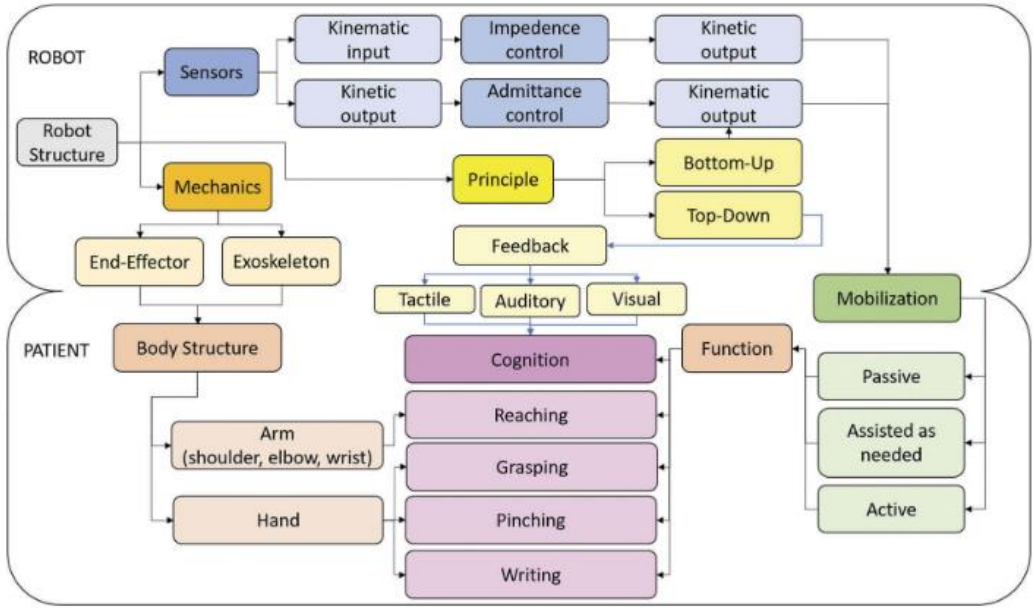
ROBOT

Sensors

Kinematic input

Impedence control

Kinetic output

Kinetic output

Admittance control

Kinematic output

Robot Structure

Mechanics

Principle

Bottom-Up

Top-Down

End-Effector

Exoskeleton

Feedback

Tactile

Auditory

Visual

Mobilization

PATIENT

Body Structure

Cognition

Function

Passive

Reaching

Arm (shoulder, elbow, wrist)

Assisted as needed

Grasping

Hand

Pinching

Active

Writing